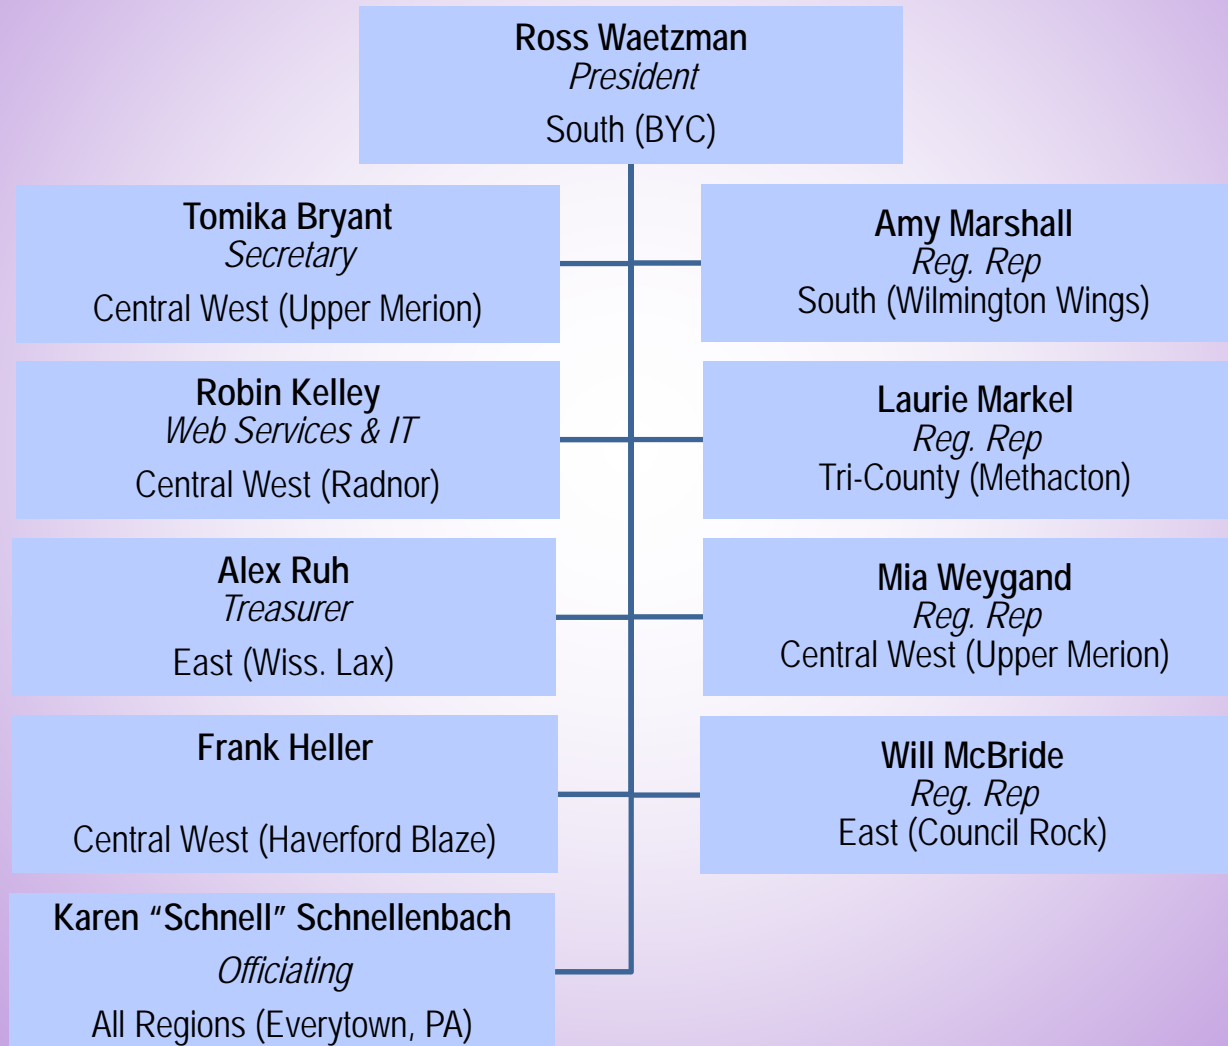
Ross Waetzman
President
South (BYC)

Tomika Bryant
Secretary
Central West (Upper Merion)

Amy Marshall
Reg. Rep
South (Wilmington Wings)

Robin Kelley
Web Services & IT
Central West (Radnor)

Laurie Markel
Reg. Rep
Tri-County (Methacton)

Alex Ruh
Treasurer
East (Wiss. Lax)

Mia Weygand
Reg. Rep
Central West (Upper Merion)

Frank Heller

Central West (Haverford Blaze)

Will McBride
Reg. Rep
East (Council Rock)

Karen "Schnell" Schnellenbach
Officiating
All Regions (Everytown, PA)